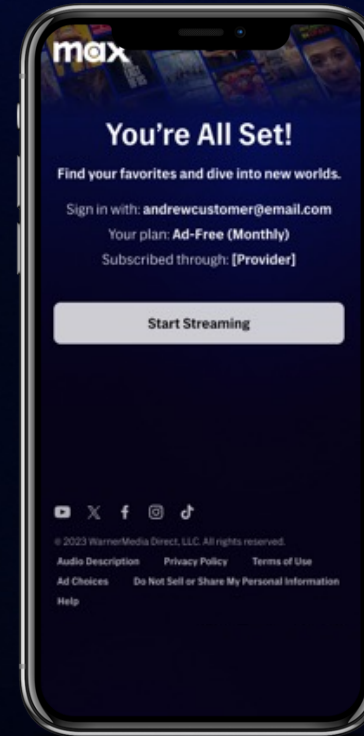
max

You're All Set!

Find your favorites and dive into new worlds.

Sign in with: andrewcustomer@email.com
Your plan: Ad-Free (Monthly)
Subscribed through: [Provider]

Start Streaming

© 2023 WarnerMedia Direct, LLC. All rights reserved.

Audio Description Privacy Policy Terms of Use
Ad Choices Do Not Sell or Share My Personal Information
Help